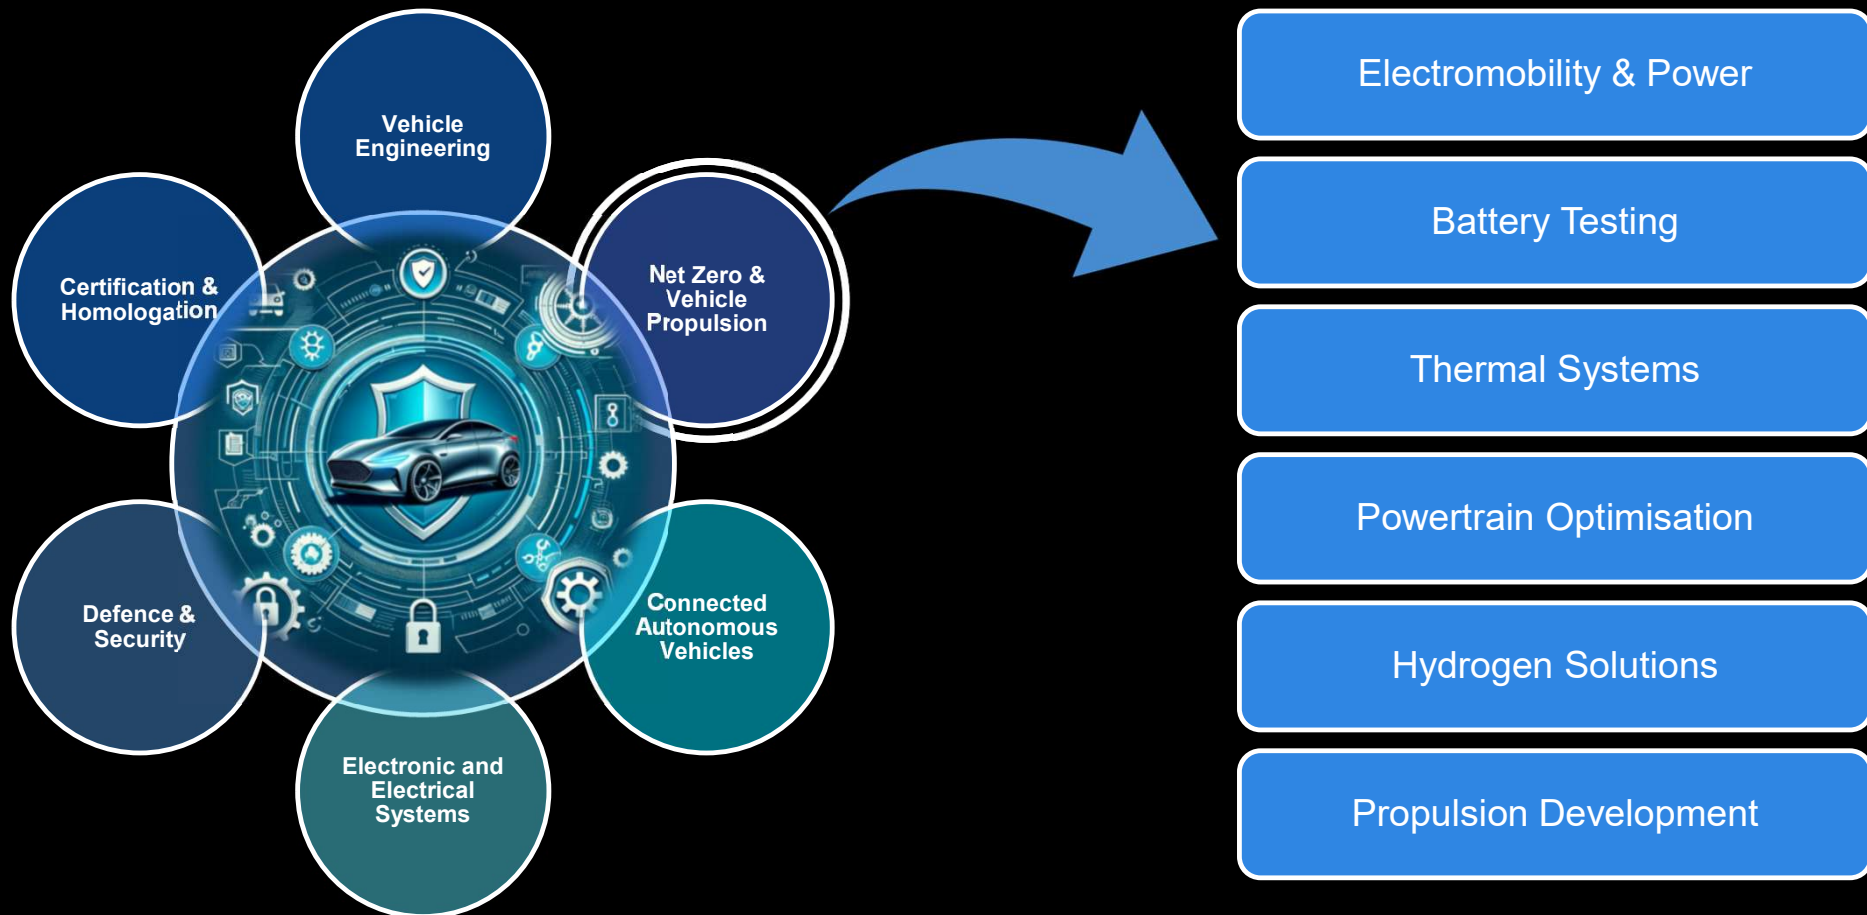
Vehicle Engineering

Certification & Homologation

Net Zero & Vehicle Propulsion

Defence & Security

Connected Autonomous Vehicles

Electronic and Electrical Systems

Electromobility & Power

Battery Testing

Thermal Systems

Powertrain Optimisation

Hydrogen Solutions

Propulsion Development